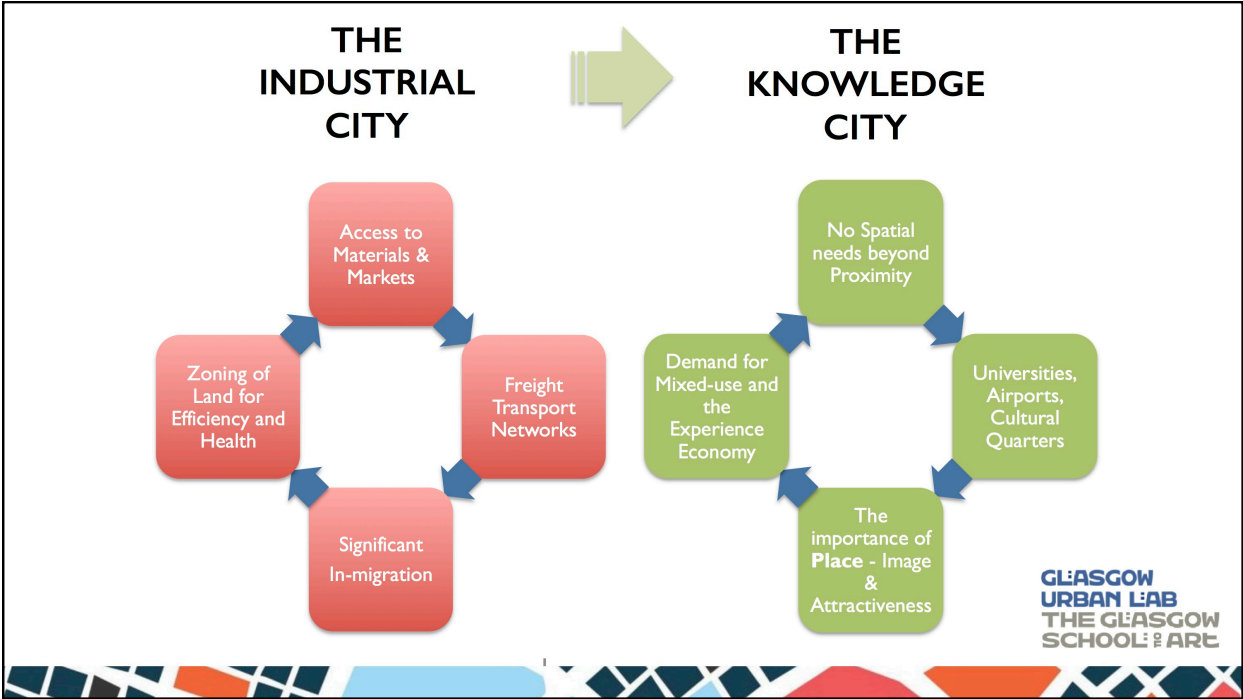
THE INDUSTRIAL CITY

THE KNOWLEDGE CITY

Access to Materials & Markets

Freight Transport Networks

Significant In-migration

Zoning of Land for Efficiency and Health

No Spatial needs beyond Proximity

Universities, Airports, Cultural Quarters

The importance of **Place** - Image & Attractiveness

Demand for Mixed-use and the Experience Economy

GLASGOW URBAN LAB
THE GLASGOW SCHOOL OF ART